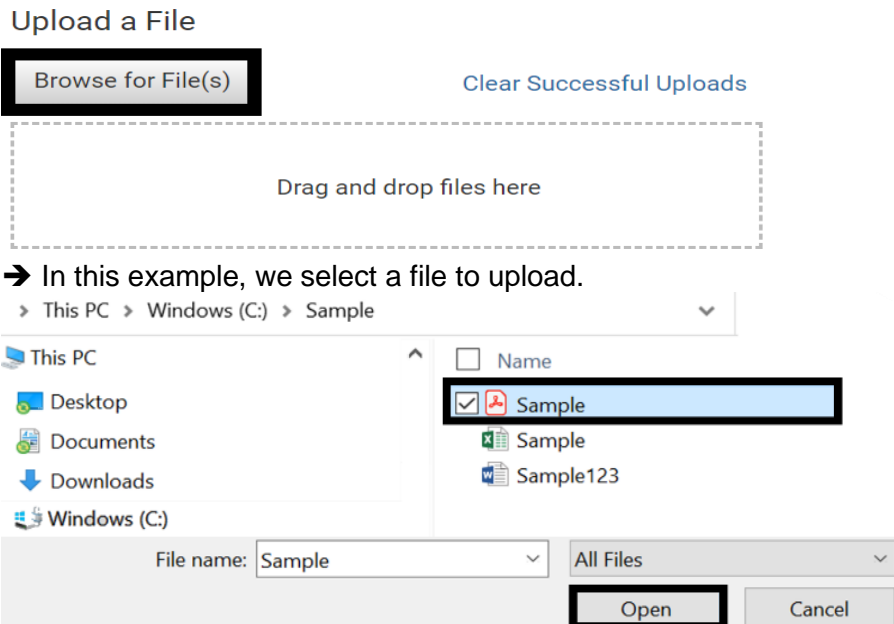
Upload a File

Browse for File(s)

Clear Successful Uploads

Drag and drop files here

➔ In this example, we select a file to upload.

> This PC > Windows (C:) > Sample

This PC

Desktop

Documents

Downloads

Windows (C:)

Name

Sample

Sample

Sample123

File name: Sample

All Files

Open

Cancel